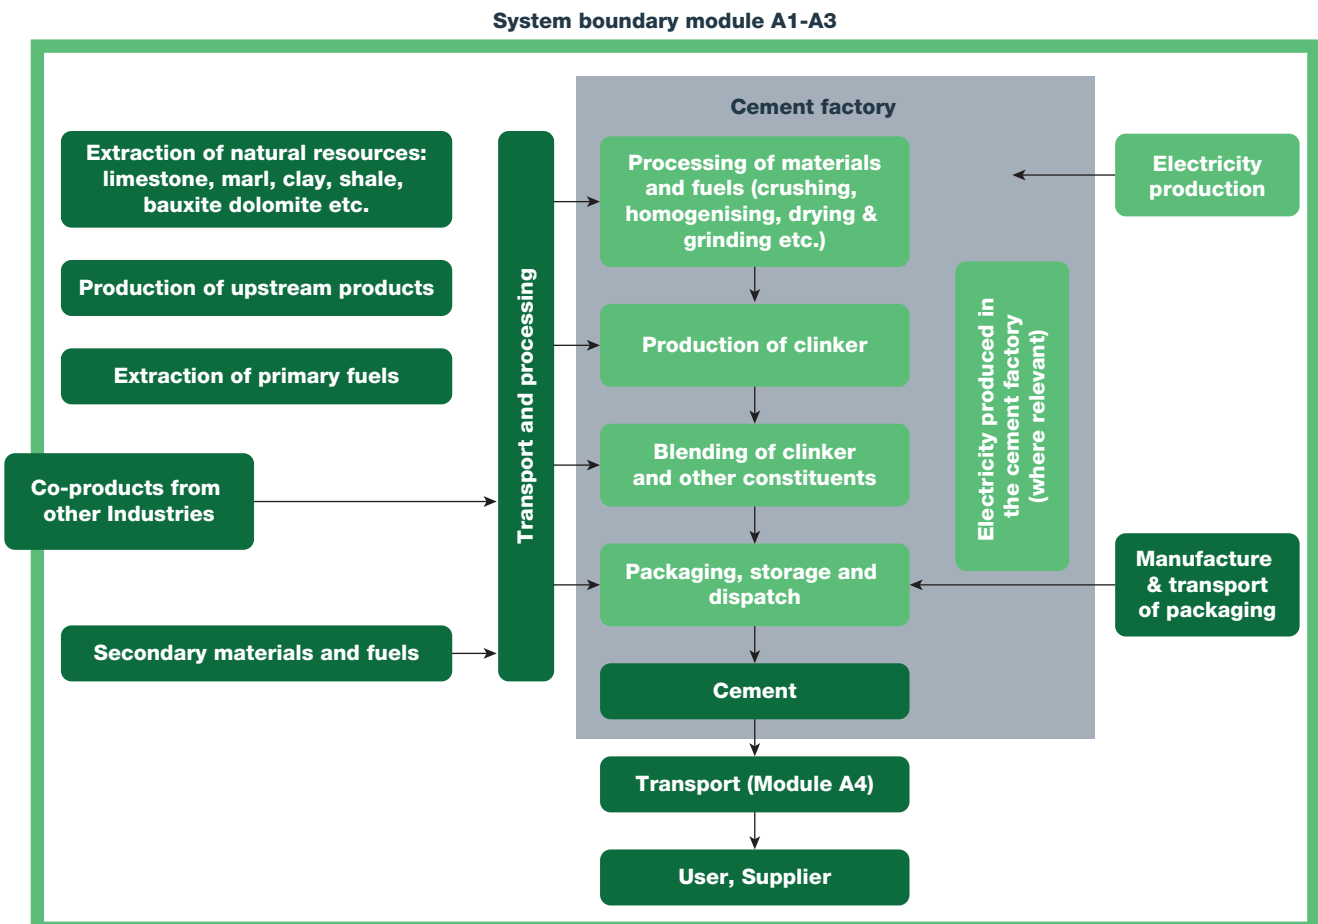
System boundary module A1-A3

Extraction of natural resources: limestone, marl, clay, shale, bauxite dolomite etc.

Production of upstream products

Extraction of primary fuels

Co-products from other Industries

Secondary materials and fuels

Transport and processing

Cement factory

Processing of materials and fuels (crushing, homogenising, drying & grinding etc.)

Production of clinker

Blending of clinker and other constituents

Packaging, storage and dispatch

Cement

Electricity produced in the cement factory (where relevant)

Electricity production

Manufacture & transport of packaging

Transport (Module A4)

User, Supplier